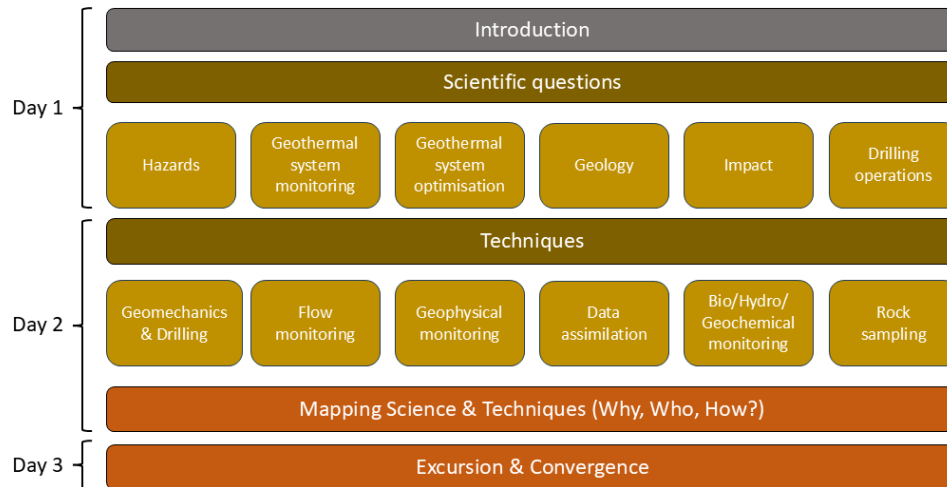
Day 1

Introduction

Scientific questions

Hazards

Geothermal system monitoring

Geothermal system optimisation

Geology

Impact

Drilling operations

Day 2

Techniques

Geomechanics & Drilling

Flow monitoring

Geophysical monitoring

Data assimilation

Bio/Hydro/ Geochemical monitoring

Rock sampling

Mapping Science & Techniques (Why, Who, How?)

Day 3

Excursion & Convergence